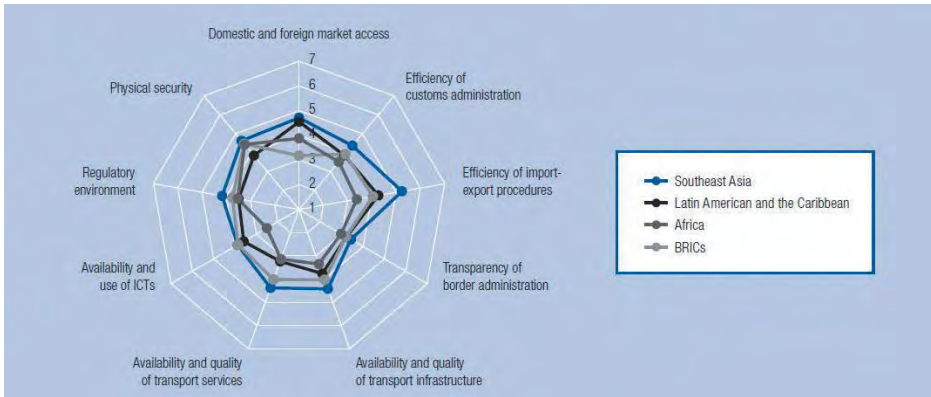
Domestic and foreign market access

7
6
5
4
3
2
1

Efficiency of customs administration

Efficiency of import-export procedures

Transparency of border administration

Availability and quality of transport infrastructure

Availability and quality of transport services

Availability and use of ICTs

Regulatory environment

Physical security

Southeast Asia
Latin American and the Caribbean
Africa
BRICs